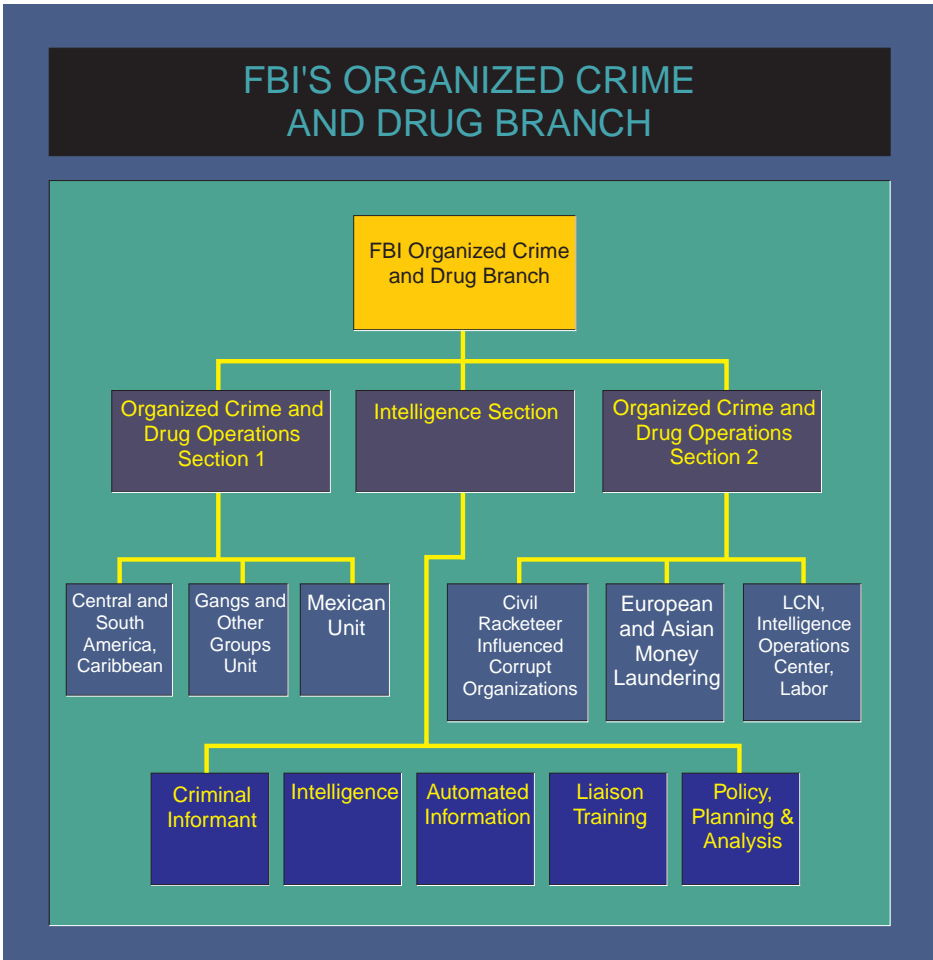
FBI'S ORGANIZED CRIME AND DRUG BRANCH

FBI Organized Crime and Drug Branch

Organized Crime and Drug Operations Section 1

Intelligence Section

Organized Crime and Drug Operations Section 2

Central and South America, Caribbean

Gangs and Other Groups Unit

Mexican Unit

Civil Racketeer Influenced Corrupt Organizations

European and Asian Money Laundering

LCN, Intelligence Operations Center, Labor

Criminal Informant

Intelligence

Automated Information

Liaison Training

Policy, Planning & Analysis